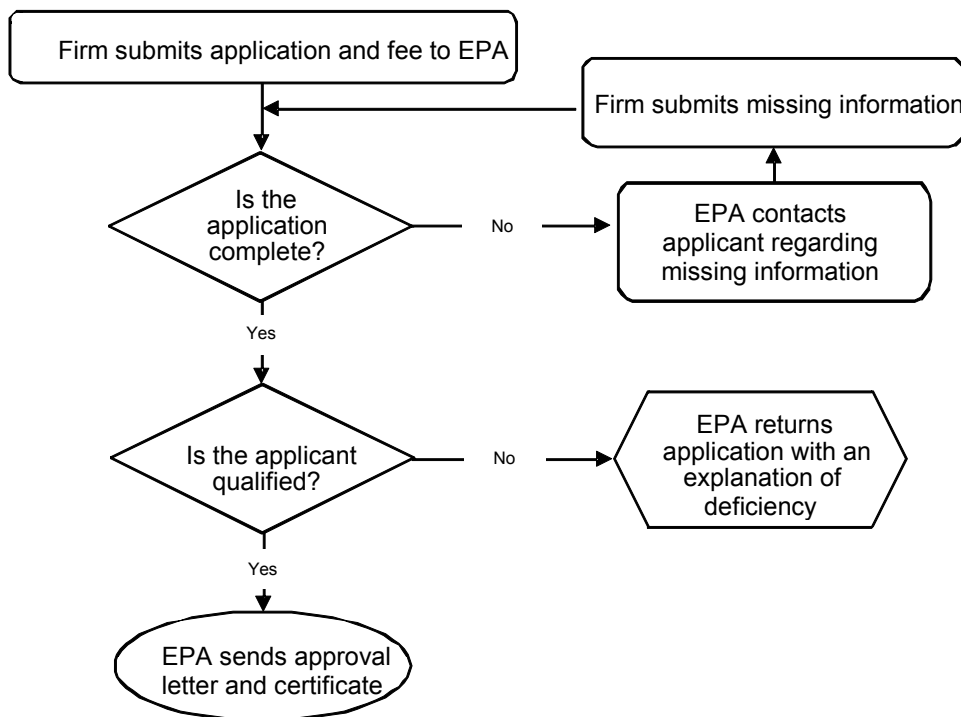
Firm submits application and fee to EPA

Firm submits missing information

Is the application complete?

No

EPA contacts applicant regarding missing information

Yes

Is the applicant qualified?

No

EPA returns application with an explanation of deficiency

Yes

EPA sends approval letter and certificate